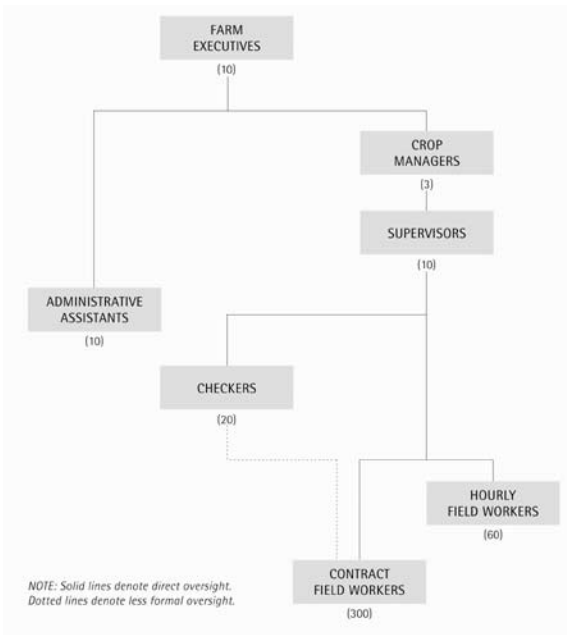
FARM EXECUTIVES
(10)

CROP MANAGERS
(3)

SUPERVISORS
(10)

ADMINISTRATIVE ASSISTANTS
(10)

CHECKERS
(20)

HOURLY FIELD WORKERS
(60)

CONTRACT FIELD WORKERS
(300)

NOTE: Solid lines denote direct oversight. Dotted lines denote less formal oversight.